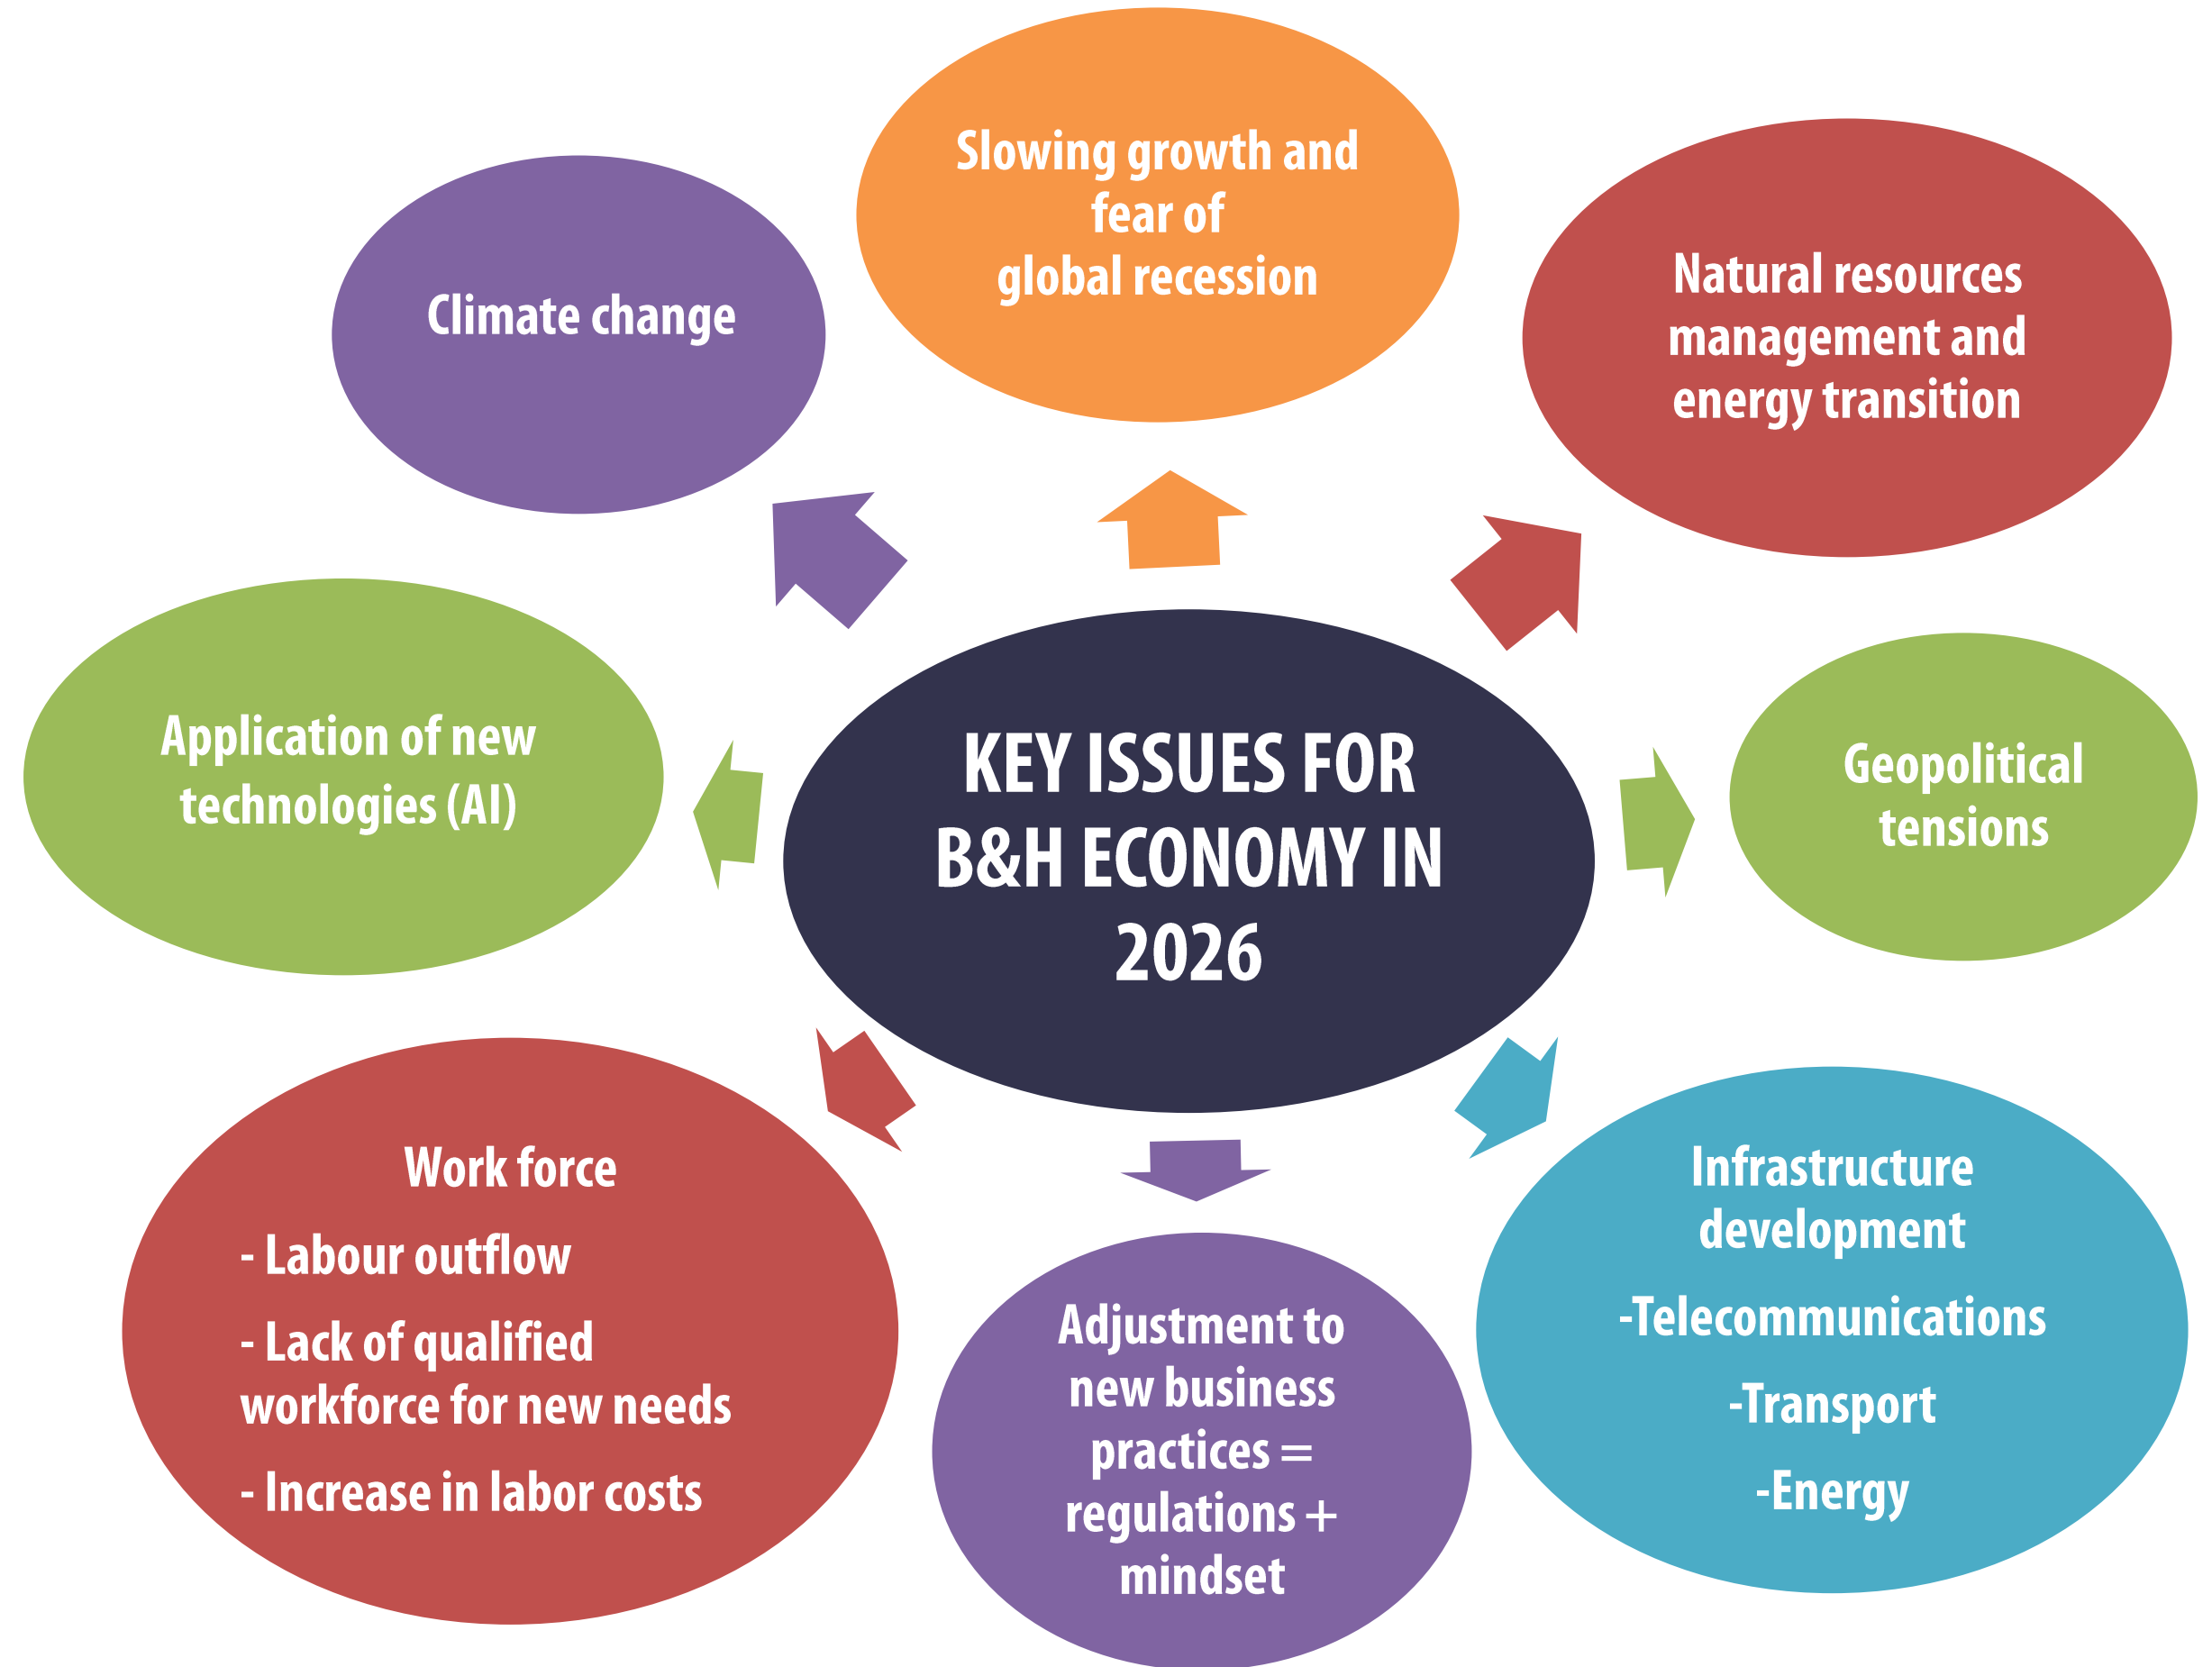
KEY ISSUES FOR B&H ECONOMY IN 2026

Climate change

Slowing growth and fear of global recession

Natural resources management and energy transition

Application of new technologies (AI)

Geopolitical tensions

Work force

- Labour outflow

- Lack of qualified workforce for new needs

- Increase in labor costs

Adjustment to new business practices = regulations + mindset

Infrastructure development

-Telecommunications

-Transport

-Energy